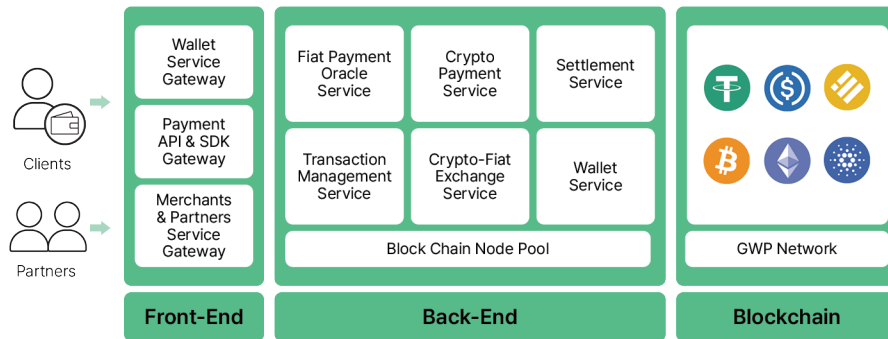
Clients

Partners

Wallet Service Gateway

Payment API & SDK Gateway

Merchants & Partners Service Gateway

Front-End

Fiat Payment Oracle Service

Crypto Payment Service

Settlement Service

Transaction Management Service

Crypto-Fiat Exchange Service

Wallet Service

Block Chain Node Pool

Back-End

GWP Network

Blockchain